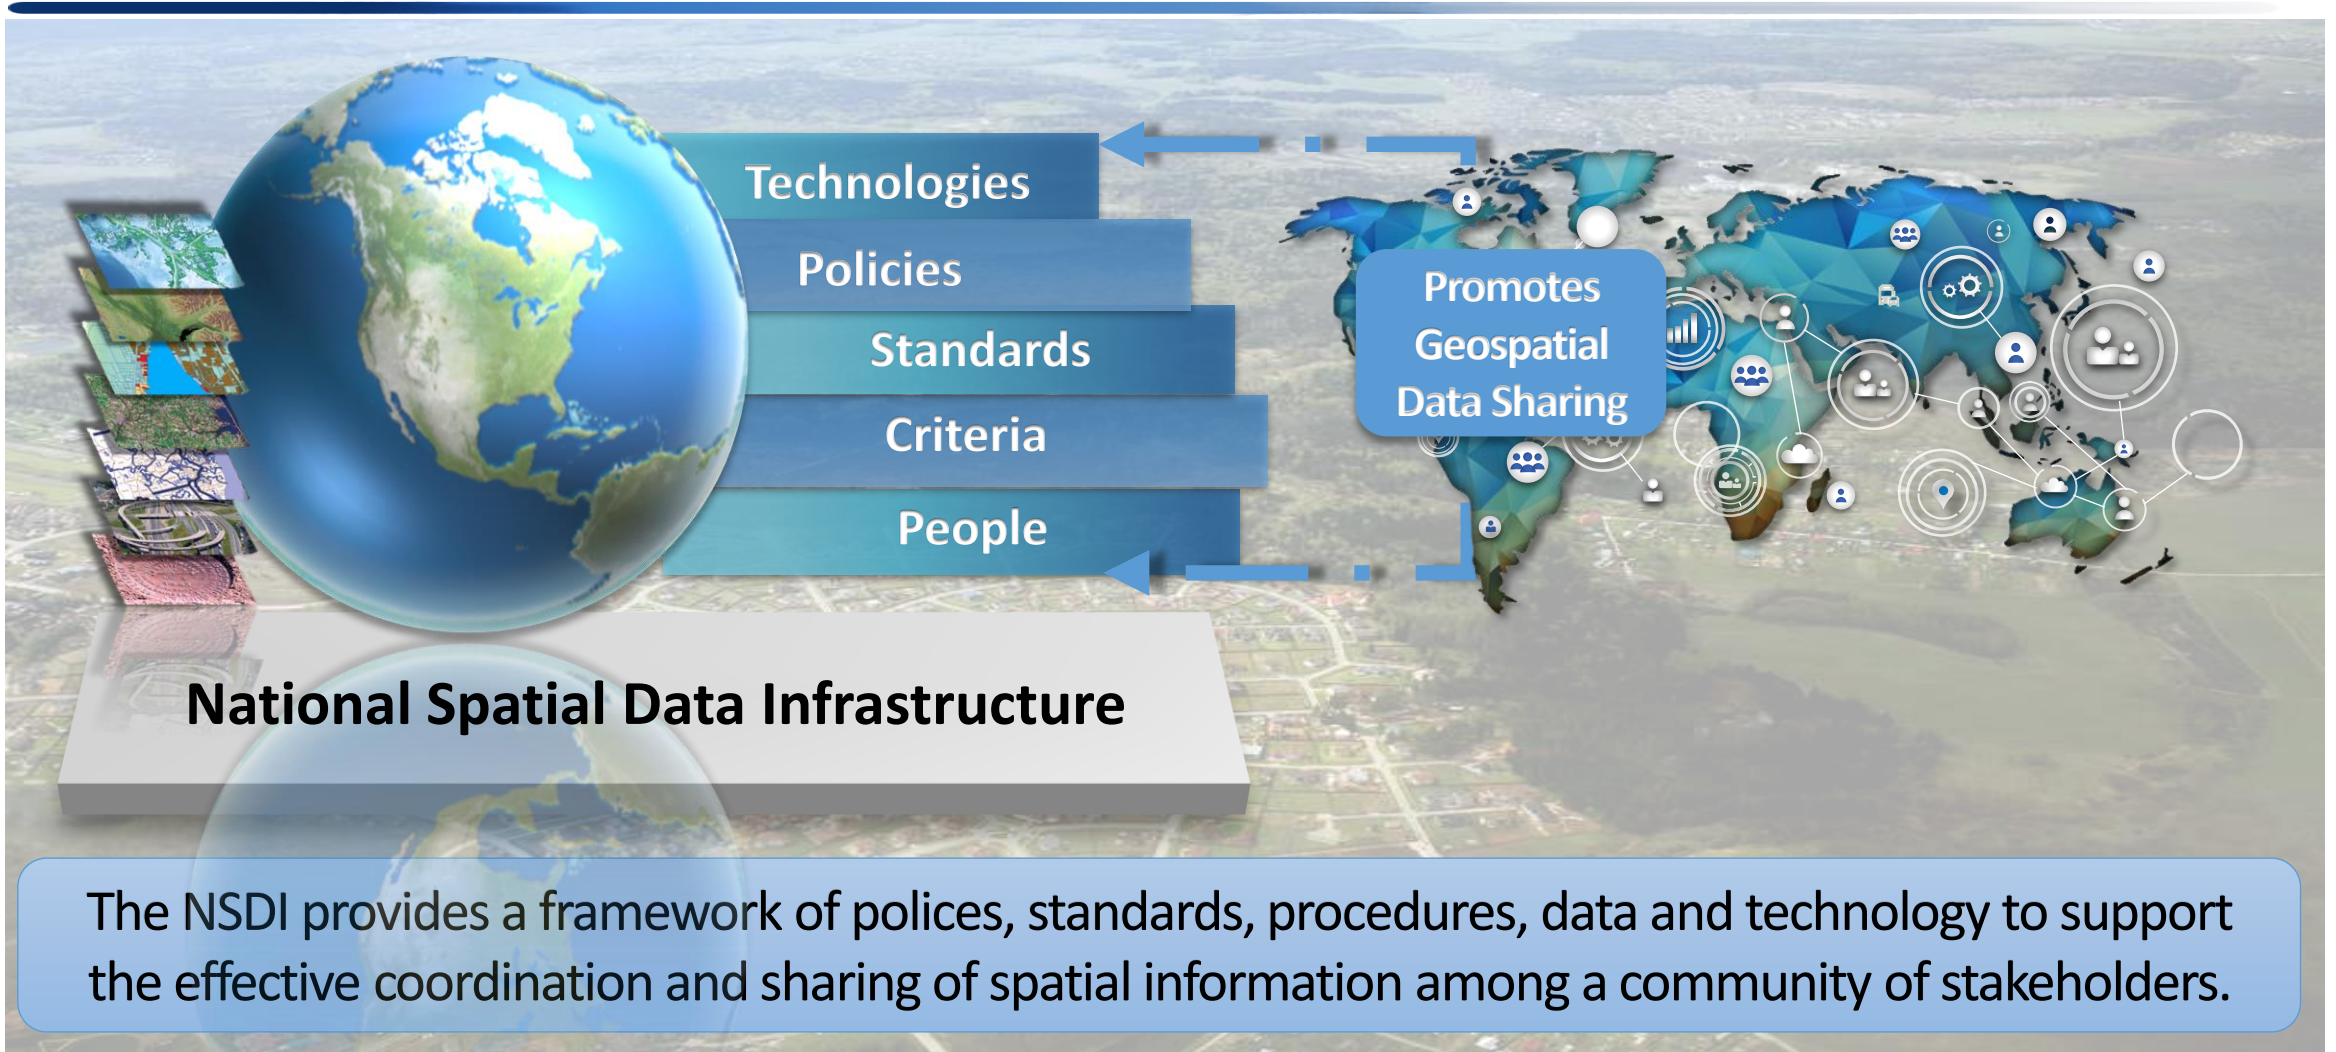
Technologies

Policies

Standards

Criteria

People

Promotes Geospatial Data Sharing

National Spatial Data Infrastructure

The NSDI provides a framework of polices, standards, procedures, data and technology to support the effective coordination and sharing of spatial information among a community of stakeholders.